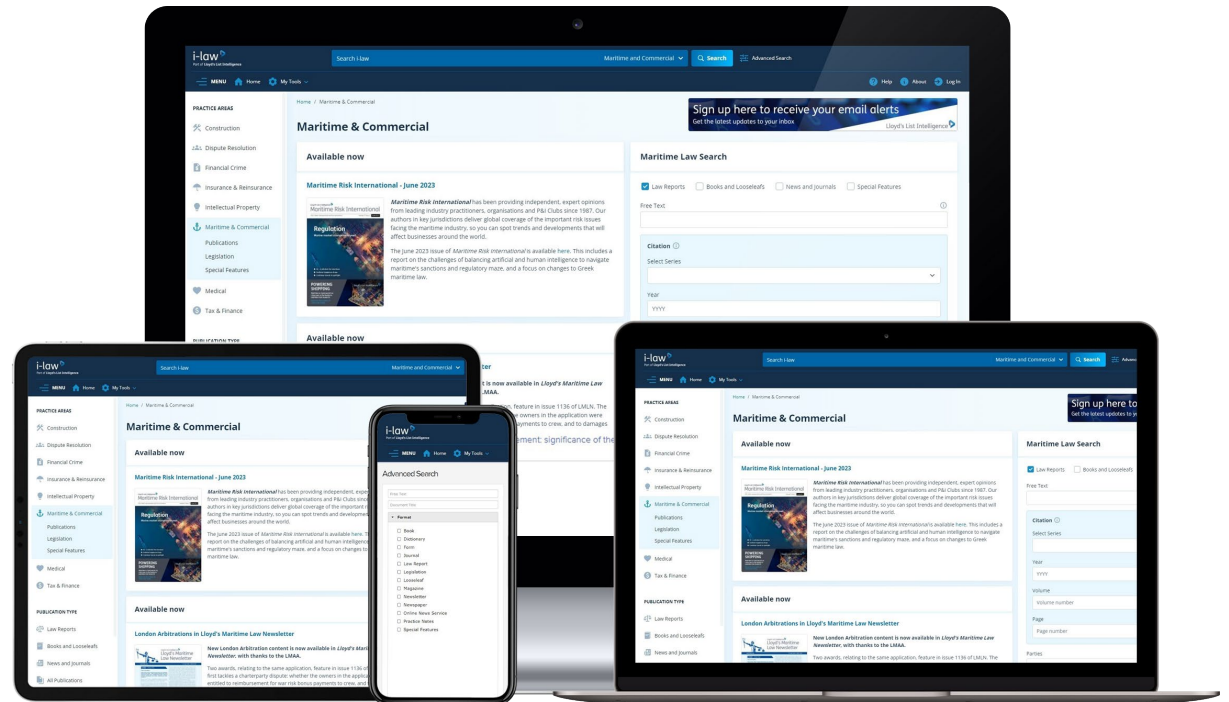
i-law
Part of Lloyd's List Intelligence

Search i-law
Maritime and Commercial
Search
Advanced Search

MENU
Home
My Tools
Help
About
Log In

PRACTICE AREAS
Construction
Dispute Resolution
Financial Crime
Insurance & Reinsurance
Intellectual Property
Maritime & Commercial
Publications
Legislation
Special Features
Medical
Tax & Finance

PUBLICATION TYPE

Home / Maritime & Commercial

Maritime & Commercial

Sign up here to receive your email alerts
Get the latest updates to your inbox
Lloyd's List Intelligence

Available now

Maritime Risk International - June 2023

Maritime Risk International
Regulation
POWERING SHIPPING

Maritime Risk International has been providing independent, expert opinions from leading industry practitioners, organisations and P&I Clubs since 1987. Our authors in key jurisdictions deliver global coverage of the important risk issues facing the maritime industry, so you can spot trends and developments that will affect businesses around the world.

The June 2023 issue of Maritime Risk International is available here. This includes a report on the challenges of balancing artificial and human intelligence to navigate maritime's sanctions and regulatory maze, and a focus on changes to Greek maritime law.

Available now

Maritime Law Search

Law Reports
Books and Looseleafs
News and Journals
Special Features

Free Text

Citation
Select Series

Year
YYYY

Volume
Volume number

Page
Page number

Parties

PUBLICATION TYPE
Law Reports
Books and Looseleafs
News and Journals
All Publications

London Arbitrations in Lloyd's Maritime Law Newsletter

New London Arbitration content is now available in Lloyd's Maritime Law Newsletter, with thanks to the LMAA.

Two awards, relating to the same application, feature in issue 1136 of LMLN. The first tackles a charterparty dispute: whether the owners in the application were entitled to reimbursement for war risk bonus payments to crew, and to damages

ement: significance of the

Advanced Search
Free Text
Document Title
Format
Book
Dictionary
Form
Journal
Law Report
Legislation
Looseleaf
Magazine
Newsletter
Newspaper
Online News Service
Practice Notes
Special Features